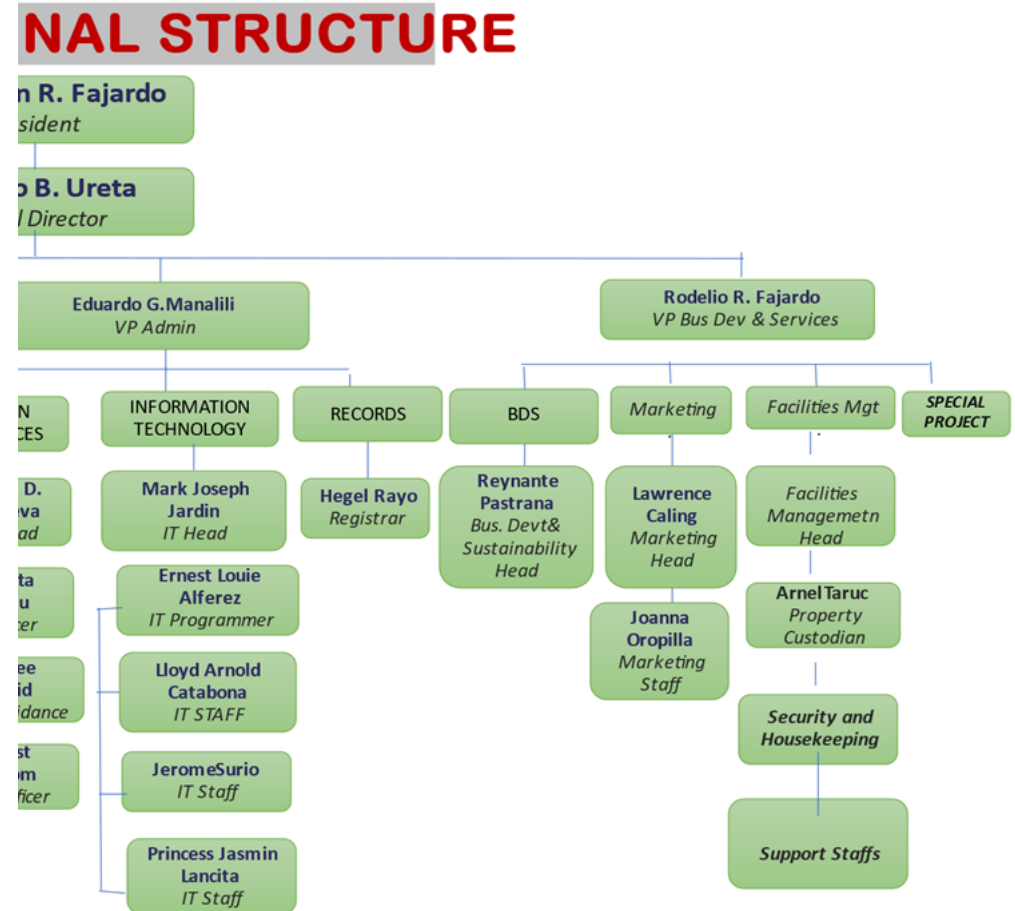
NAL STRUCTURE

n R. Fajardo
sident

o B. Ureta
l Director

Eduardo G.Manalili
VP Admin

Rodelio R. Fajardo
VP Bus Dev & Services

N
CES

INFORMATION TECHNOLOGY

RECORDS

BDS

Marketing

Facilities Mgt

SPECIAL PROJECT

D.
eva
ad

Mark Joseph Jardin
IT Head

Hegel Rayo
Registrar

Reynante Pastrana
Bus. Devt& Sustainability Head

Lawrence Caling
Marketing Head

Facilities Managemetn Head

ta
u
cer

Ernest Louie Alferez
IT Programmer

Joanna Oropilla
Marketing Staff

ArnelTaruc
Property Custodian

ee
id
idance

Lloyd Arnold Catabona
IT STAFF

Security and Housekeeping

st
om
ficer

JeromeSurio
IT Staff

Princess Jasmin Lancita
IT Staff

Support Staffs